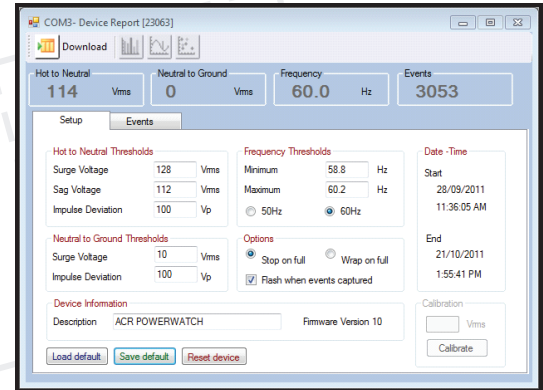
COM3- Device Report [23063]

Download

Hot to Neutral
114 Vrms

Neutral to Ground
0 Vrms

Frequency
60.0 Hz

Events
3053

Setup | Events

Hot to Neutral Thresholds
Surge Voltage 128 Vrms
Sag Voltage 112 Vrms
Impulse Deviation 100 Vp

Neutral to Ground Thresholds
Surge Voltage 10 Vrms
Impulse Deviation 100 Vp

Frequency Thresholds
Minimum 58.8 Hz
Maximum 60.2 Hz
50Hz 60Hz

Options
Stop on full Wrap on full
Flash when events captured

Date -Time
Start
28/09/2011
11:36:05 AM

End
21/10/2011
1:55:41 PM

Device Information
Description ACR POWERWATCH Firmware Version 10

Calibration
Vrms
Calibrate

Load default Save default Reset device